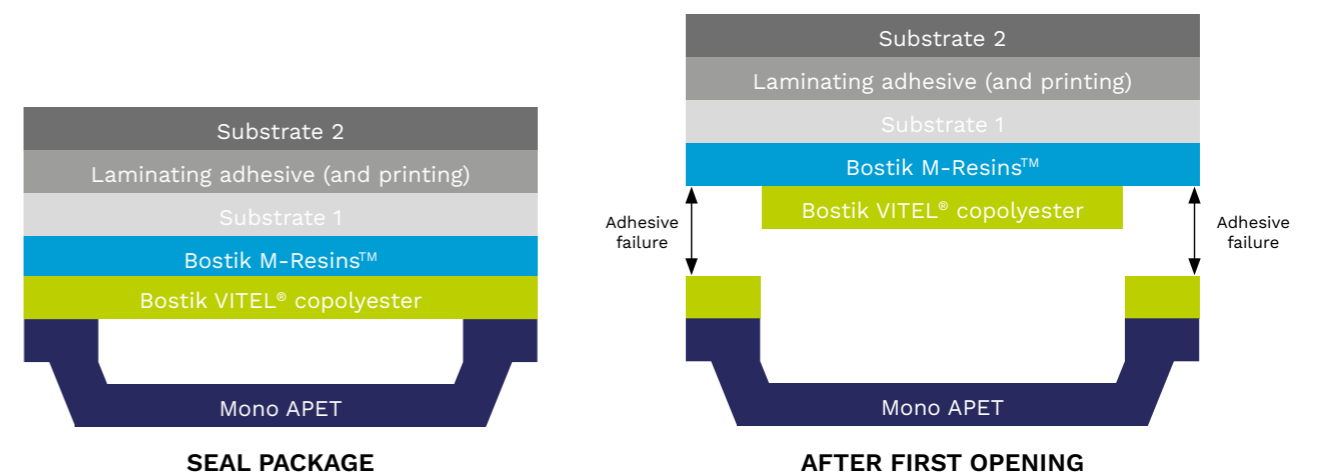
Substrate 2
Laminating adhesive (and printing)
Substrate 1
Bostik M-Resins$^{TM}$
Bostik VITEL® copolyester
Mono APET
SEAL PACKAGE

Substrate 2
Laminating adhesive (and printing)
Substrate 1
Bostik M-Resins$^{TM}$
Bostik VITEL® copolyester
Adhesive failure
Adhesive failure
Mono APET
AFTER FIRST OPENING